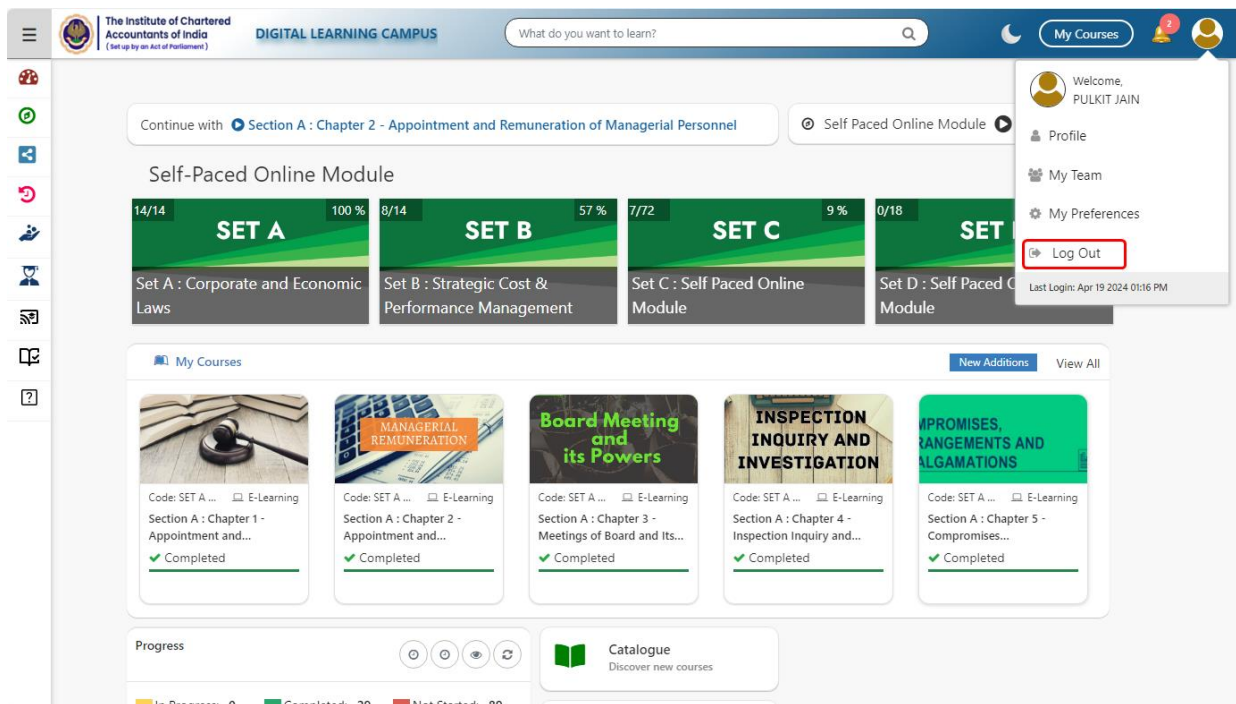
The Institute of Chartered Accountants of India
(Set up by an Act of Parliament)

DIGITAL LEARNING CAMPUS

What do you want to learn?

My Courses

2

Welcome,
PULKIT JAIN

Profile

My Team

My Preferences

Log Out

Last Login: Apr 19 2024 01:16 PM

Continue with Section A : Chapter 2 - Appointment and Remuneration of Managerial Personnel

Self Paced Online Module

Self-Paced Online Module

14/14 100 % SET A
Set A : Corporate and Economic Laws

8/14 57 % SET B
Set B : Strategic Cost & Performance Management

7/72 9 % SET C
Set C : Self Paced Online Module

0/18 SET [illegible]
Set D : Self Paced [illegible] Module

My Courses

New Additions

View All

Code: SET A ... E-Learning
Section A : Chapter 1 - Appointment and...
Completed

MANAGERIAL REMUNERATION
Code: SET A ... E-Learning
Section A : Chapter 2 - Appointment and...
Completed

Board Meeting and its Powers
Code: SET A ... E-Learning
Section A : Chapter 3 - Meetings of Board and Its...
Completed

INSPECTION INQUIRY AND INVESTIGATION
Code: SET A ... E-Learning
Section A : Chapter 4 - Inspection Inquiry and...
Completed

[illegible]MPROMISES, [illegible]RANGEMENTS AND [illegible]LGAMATIONS
Code: SET A ... E-Learning
Section A : Chapter 5 - Compromises...
Completed

Progress

Catalogue
Discover new courses

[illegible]